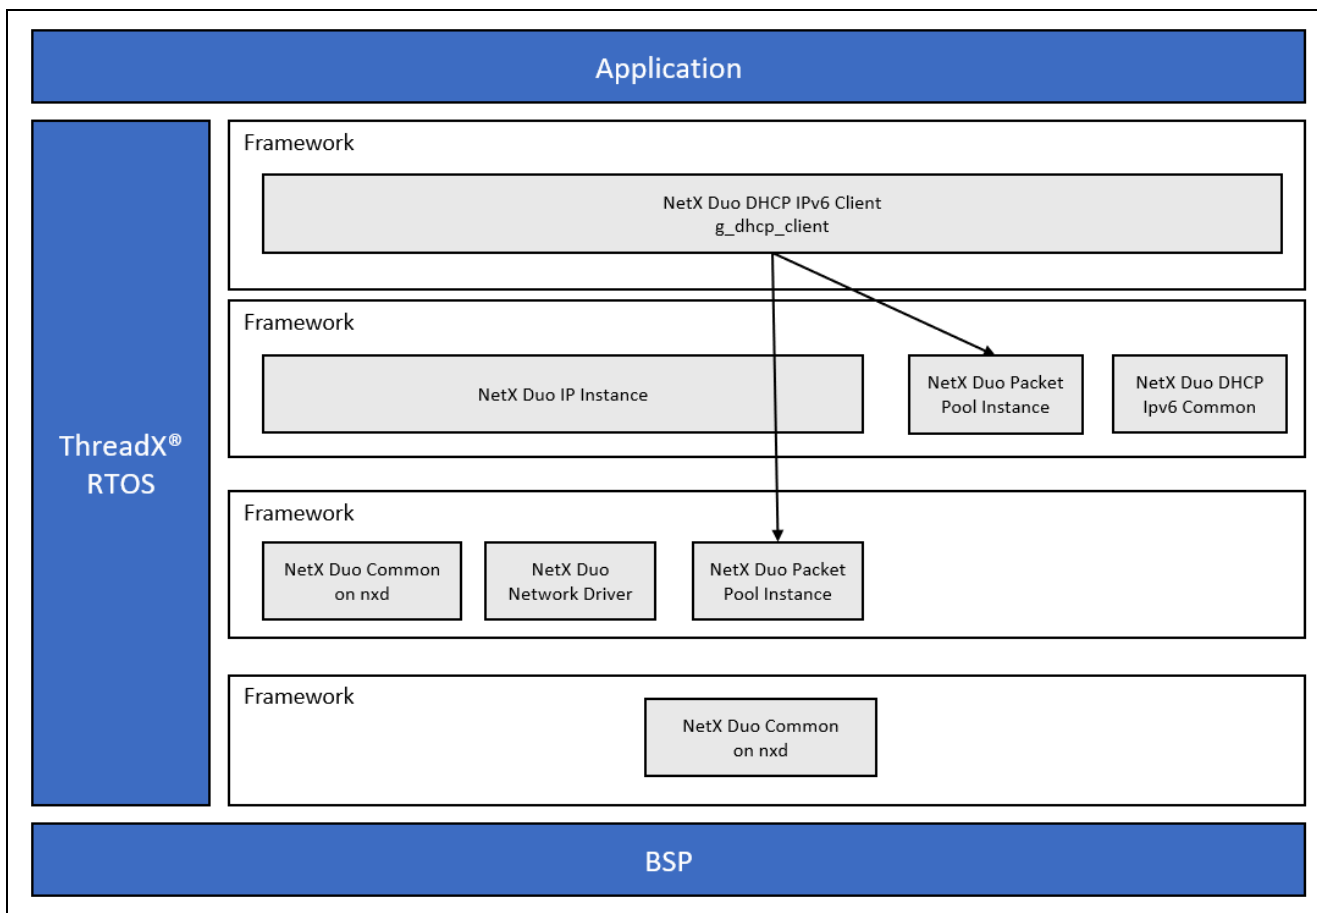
Application

ThreadX®
RTOS

Framework

NetX Duo DHCP IPv6 Client
g_dhcp_client

Framework

NetX Duo IP Instance

NetX Duo Packet
Pool Instance

NetX Duo DHCP
Ipv6 Common

Framework

NetX Duo Common
on nxd

NetX Duo
Network Driver

NetX Duo Packet
Pool Instance

Framework

NetX Duo Common
on nxd

BSP